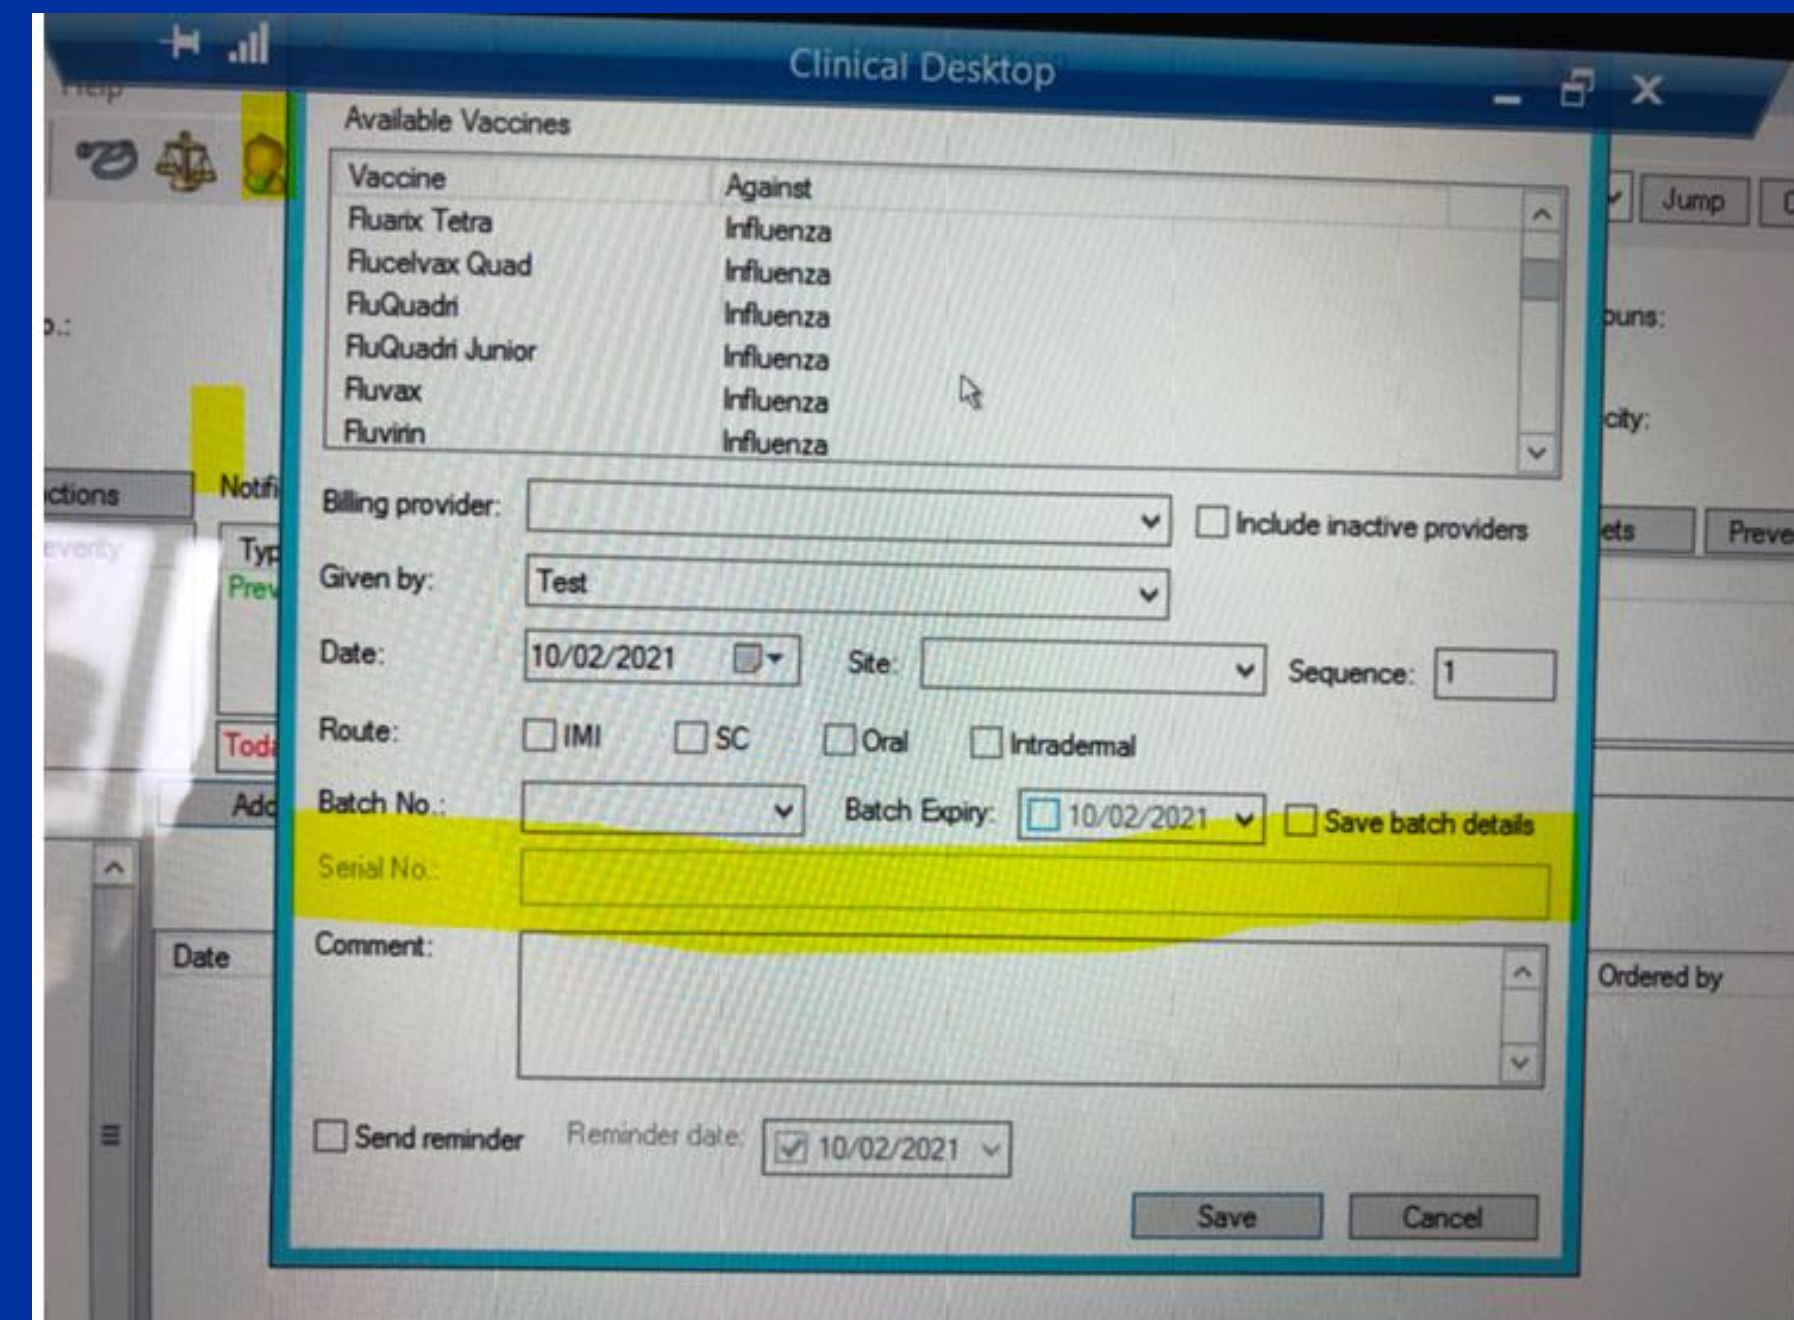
Help

Clinical Desktop

Available Vaccines

| Vaccine | Against |
|---|---|
| Fluarix Tetra | Influenza |
| Flucelvax Quad | Influenza |
| FluQuadri | Influenza |
| FluQuadri Junior | Influenza |
| Fluvax | Influenza |
| Fluvirin | Influenza |

Billing provider:
Include inactive providers

Given by: Test

Date: 10/02/2021
Site:
Sequence: 1

Route: IMI SC Oral Intradermal

Batch No.:
Batch Expiry: 10/02/2021
Save batch details

Serial No.:

Comment:

Send reminder
Reminder date: 10/02/2021

Save
Cancel

Jump
ouns:
city:
ets
Preve
Ordered by

ctions
Notifi
everity
Typ
Prev
Tod
Add
Date